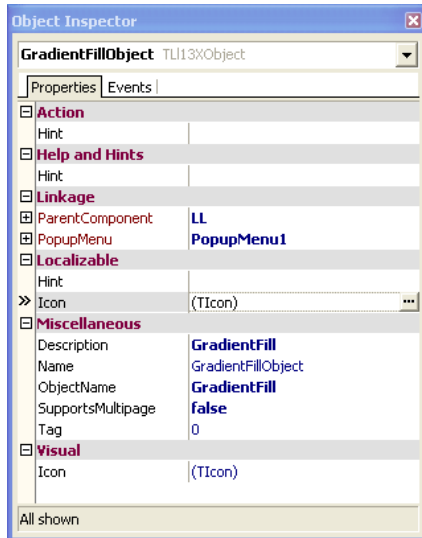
Object Inspector

GradientFillObject TLl13XObject

Properties | Events

| | |
|---|---|
| Action | |
| Hint | |
| Help and Hints | |
| Hint | |
| Linkage | |
| ParentComponent | LL |
| PopupMenu | PopupMenu1 |
| Localizable | |
| Hint | |
| » Icon | (TIcon) ... |
| Miscellaneous | |
| Description | GradientFill |
| Name | GradientFillObject |
| ObjectName | GradientFill |
| SupportsMultipage | false |
| Tag | 0 |
| Visual | |
| Icon | (TIcon) |

All shown